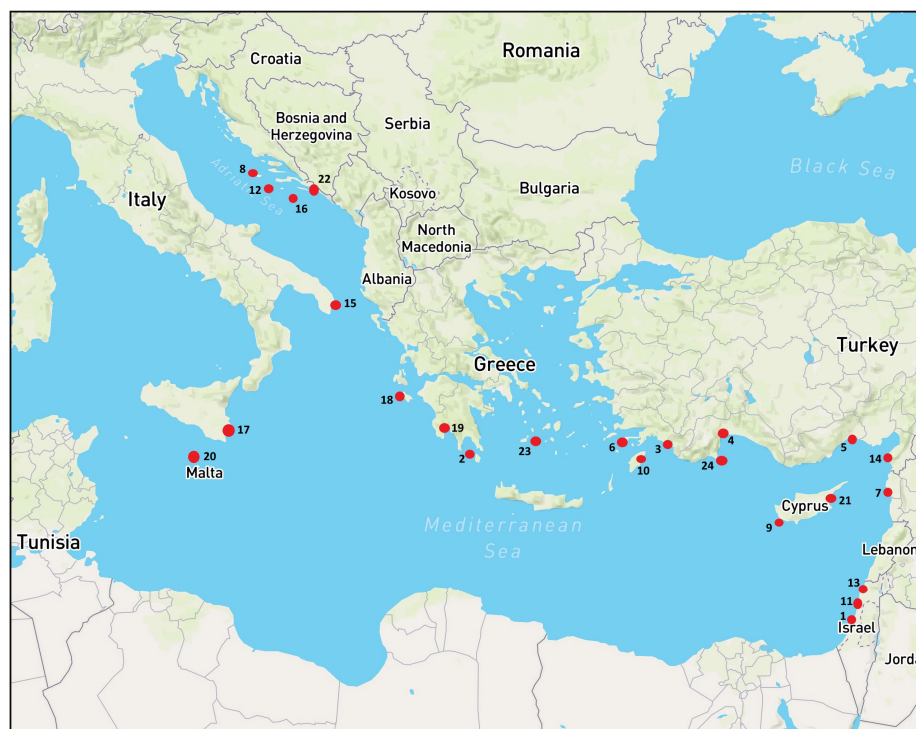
Croatia
Romania
Bosnia and Herzegovina
Serbia
Black Sea
Adriatic Sea
8
12
22
16
Kosovo
Bulgaria
Italy
North Macedonia
Albania
15
Turkey
Greece
18
17
19
20
Malta
2
23
6
3
4
10
24
5
14
7
21
Cyprus
9
Tunisia
Mediterranean Sea
Lebanon
13
11
1
Israel
Jorda